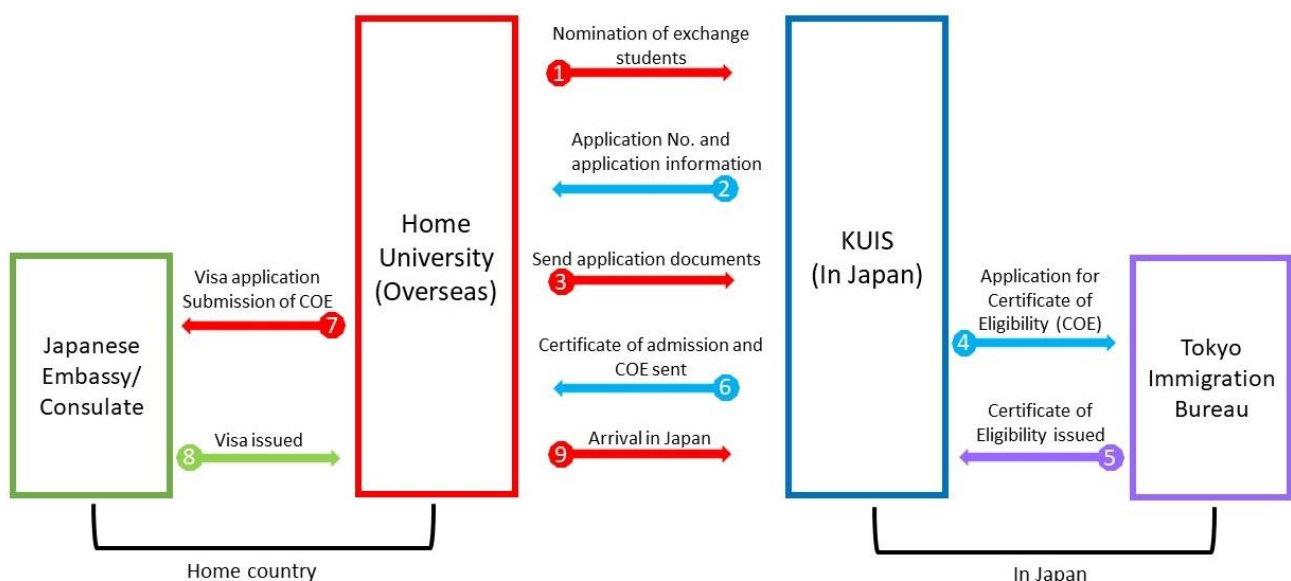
Japanese Embassy/ Consulate

Visa application Submission of COE

7

8

Visa issued

Home University (Overseas)

1

Nomination of exchange students

2

Application No. and application information

3

Send application documents

6

Certificate of admission and COE sent

9

Arrival in Japan

KUIS (In Japan)

4

Application for Certificate of Eligibility (COE)

5

Certificate of Eligibility issued

Tokyo Immigration Bureau

Home country

In Japan